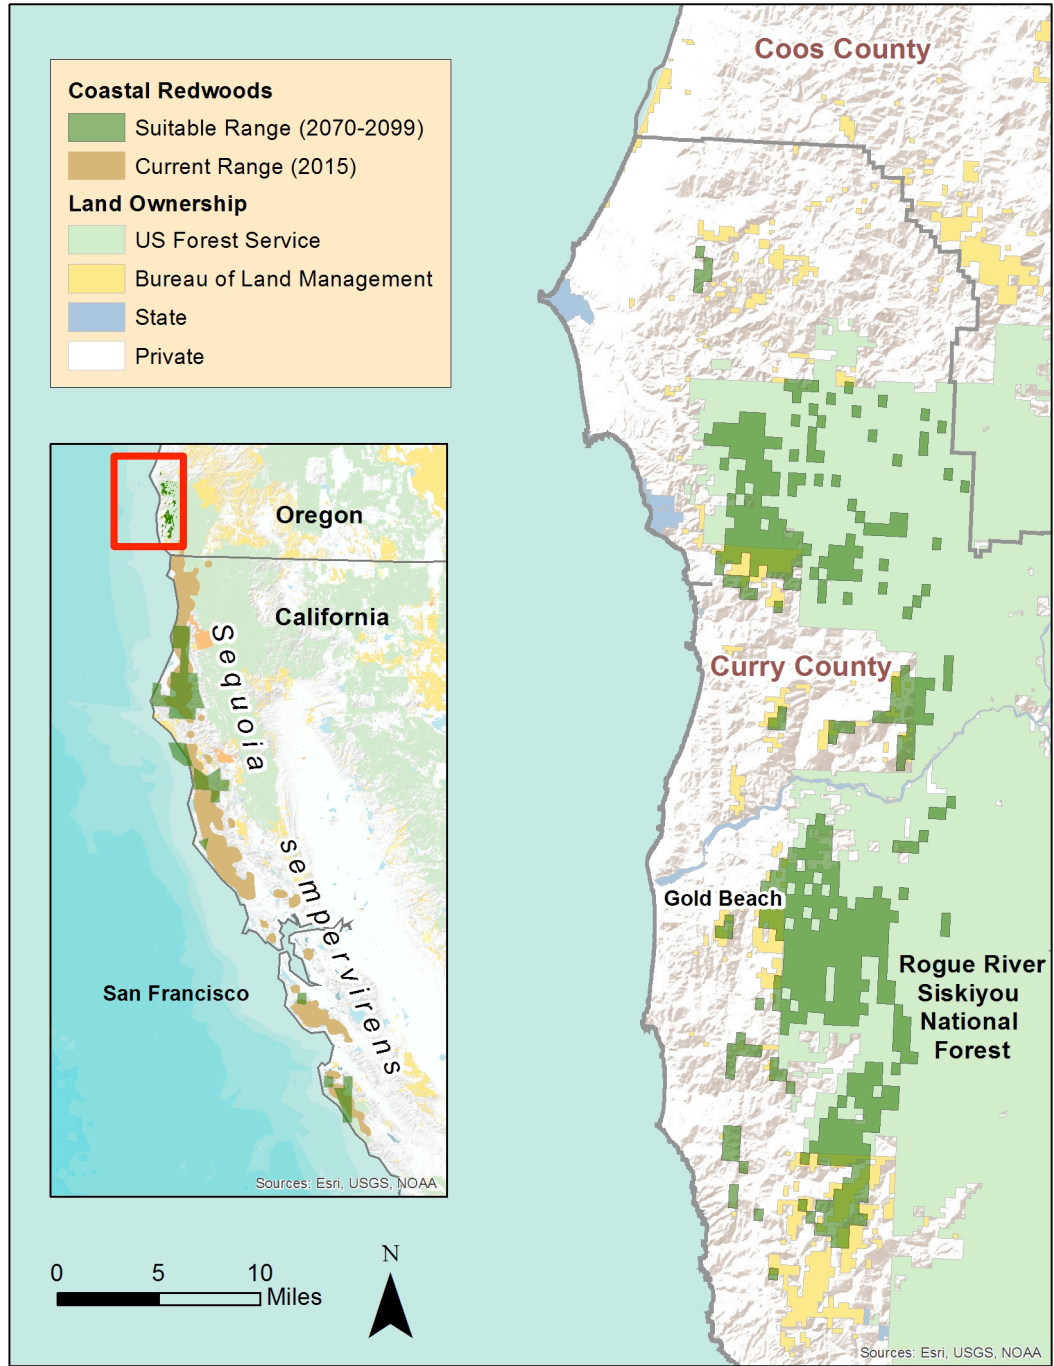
Coastal Redwoods
Suitable Range (2070-2099)
Current Range (2015)
Land Ownership
US Forest Service
Bureau of Land Management
State
Private

Oregon
California
Sequoia sempervirens
San Francisco
Sources: Esri, USGS, NOAA

0 5 10 Miles
N

Coos County
Curry County
Gold Beach
Rogue River Siskiyou National Forest
Sources: Esri, USGS, NOAA